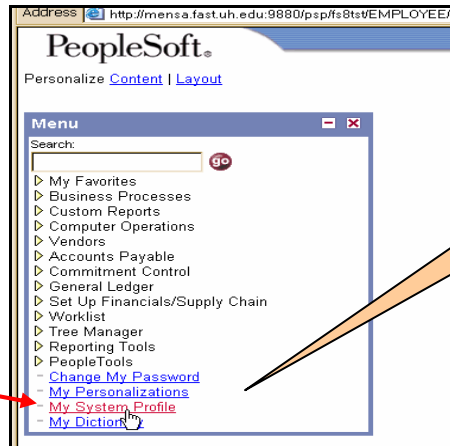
Address http://mensa.fast.uh.edu:9880/psp/fs8tst/EMPLOYEE/

PeopleSoft.

Personalize Content | Layout

Menu

Search:

go

My Favorites
Business Processes
Custom Reports
Computer Operations
Vendors
Accounts Payable
Commitment Control
General Ledger
Set Up Financials/Supply Chain
Worklist
Tree Manager
Reporting Tools
PeopleTools
Change My Password
My Personalizations
My System Profile
My Dictionary